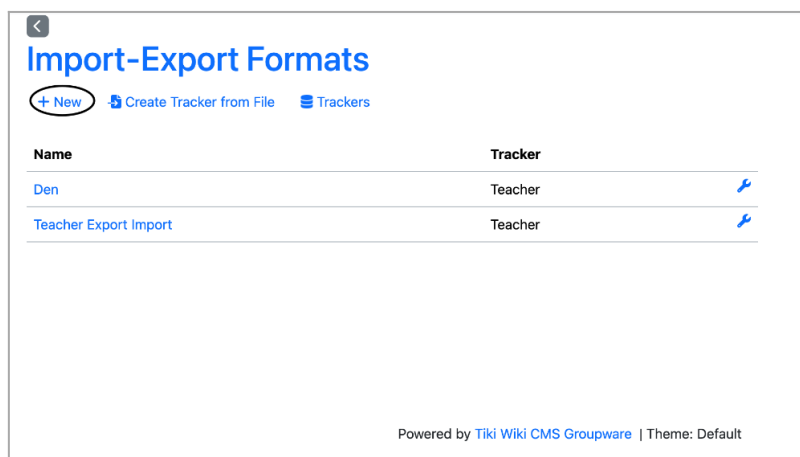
Import-Export Formats

+ New   Create Tracker from File   Trackers

| Name | Tracker |
|---|---|
| Den | Teacher |
| Teacher Export Import | Teacher |

Powered by Tiki Wiki CMS Groupware | Theme: Default